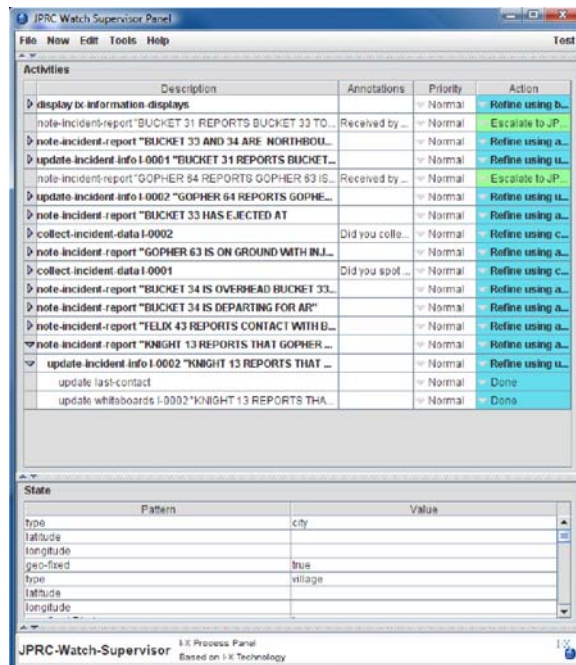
JPRC Watch Supervisor Panel

File New Edit Tools Help Test

Activities

| Description | Annotations | Priority | Action |
|---|---|---|---|
| display ix-information-displays | | Normal | Refine using b... |
| note-incident-report "BUCKET 31 REPORTS BUCKET 33 TO... | Received by ... | Normal | Escalate to JP... |
| note-incident-report "BUCKET 33 AND 34 ARE NORTHBOU... | | Normal | Refine using a... |
| update-incident-info I-0001 "BUCKET 31 REPORTS BUCKET... | | Normal | Refine using a... |
| note-incident-report "GOPHER 64 REPORTS GOPHER 63 IS... | Received by ... | Normal | Escalate to JP... |
| update-incident-info I-0002 "GOPHER 64 REPORTS GOPHE... | | Normal | Refine using u... |
| note-incident-report "BUCKET 33 HAS EJECTED AT | | Normal | Refine using a... |
| collect-incident-data I-0002 | Did you colle... | Normal | Refine using c... |
| note-incident-report "GOPHER 63 IS ON GROUND WITH INJ... | | Normal | Refine using a... |
| collect-incident-data I-0001 | Did you spot ... | Normal | Refine using c... |
| note-incident-report "BUCKET 34 IS OVERHEAD BUCKET 33... | | Normal | Refine using a... |
| note-incident-report "BUCKET 34 IS DEPARTING FOR AR" | | Normal | Refine using a... |
| note-incident-report "FELIX 43 REPORTS CONTACT WITH B... | | Normal | Refine using a... |
| note-incident-report "KNIGHT 13 REPORTS THAT GOPHER ... | | Normal | Refine using a... |
| update-incident-info I-0002 "KNIGHT 13 REPORTS THAT ... | | Normal | Refine using u... |
| update last-contact | | Normal | Done |
| update whiteboards I-0002 "KNIGHT 13 REPORTS THA... | | Normal | Done |

State

| Pattern | Value |
|---|---|
| type | city |
| latitude | |
| longitude | |
| geo-fixed | true |
| type | village |
| latitude | |
| longitude | |

JPRC-Watch-Supervisor I-X Process Panel Based on I-X Technology

I-X